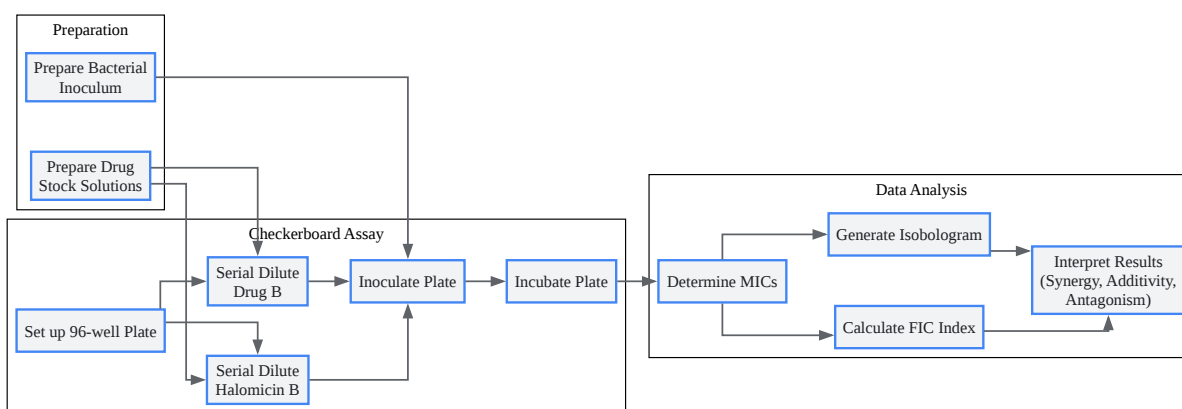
Preparation

Prepare Bacterial Inoculum

Prepare Drug Stock Solutions

Checkerboard Assay

Set up 96-well Plate

Serial Dilute Drug B

Serial Dilute Halomicin B

Inoculate Plate

Incubate Plate

Data Analysis

Determine MICs

Generate Isobologram

Calculate FIC Index

Interpret Results (Synergy, Additivity, Antagonism)